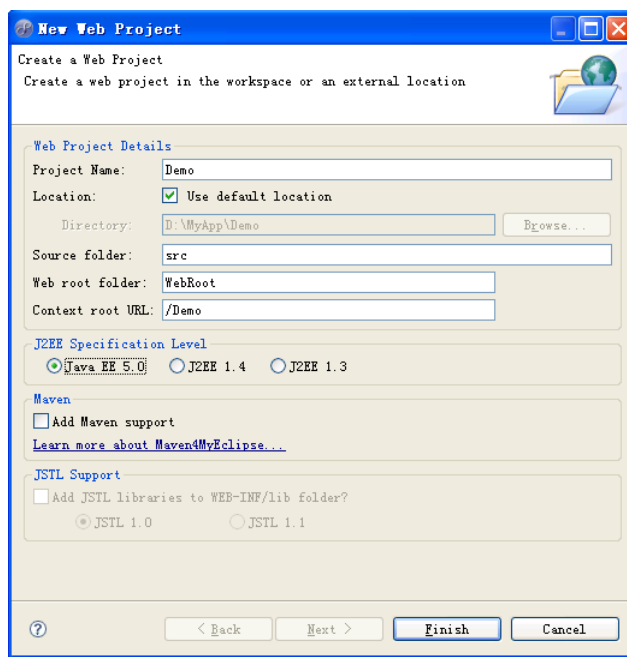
New Web Project

Create a Web Project
Create a web project in the workspace or an external location

Web Project Details
Project Name: Demo
Location: Use default location
Directory: D:\MyApp\Demo Browse...
Source folder: src
Web root folder: WebRoot
Context root URL: /Demo

J2EE Specification Level
Java EE 5.0 J2EE 1.4 J2EE 1.3

Maven
Add Maven support
Learn more about Maven4MyEclipse...

JSTL Support
Add JSTL libraries to WEB-INF/lib folder?
JSTL 1.0 JSTL 1.1

?
< Back Next > Finish Cancel